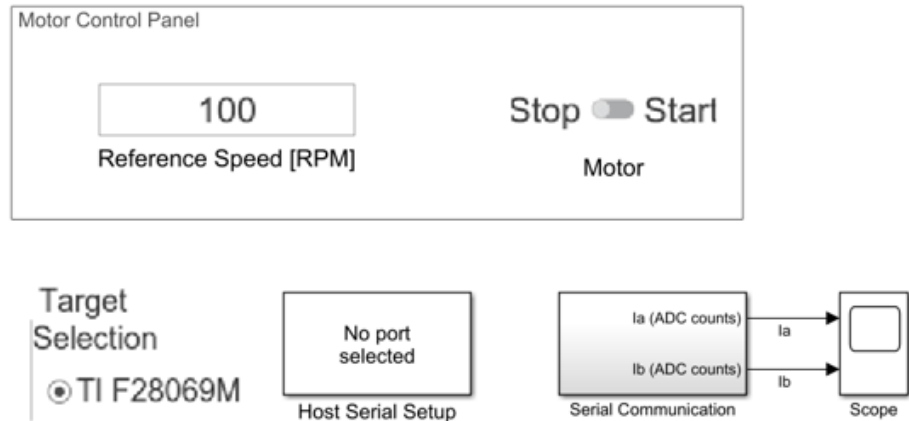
Motor Control Panel

100

Reference Speed [RPM]

Stop Start

Motor

Target Selection

TI F28069M

No port selected

Host Serial Setup

Ia (ADC counts)

Ib (ADC counts)

Serial Communication

Ia

Ib

Scope